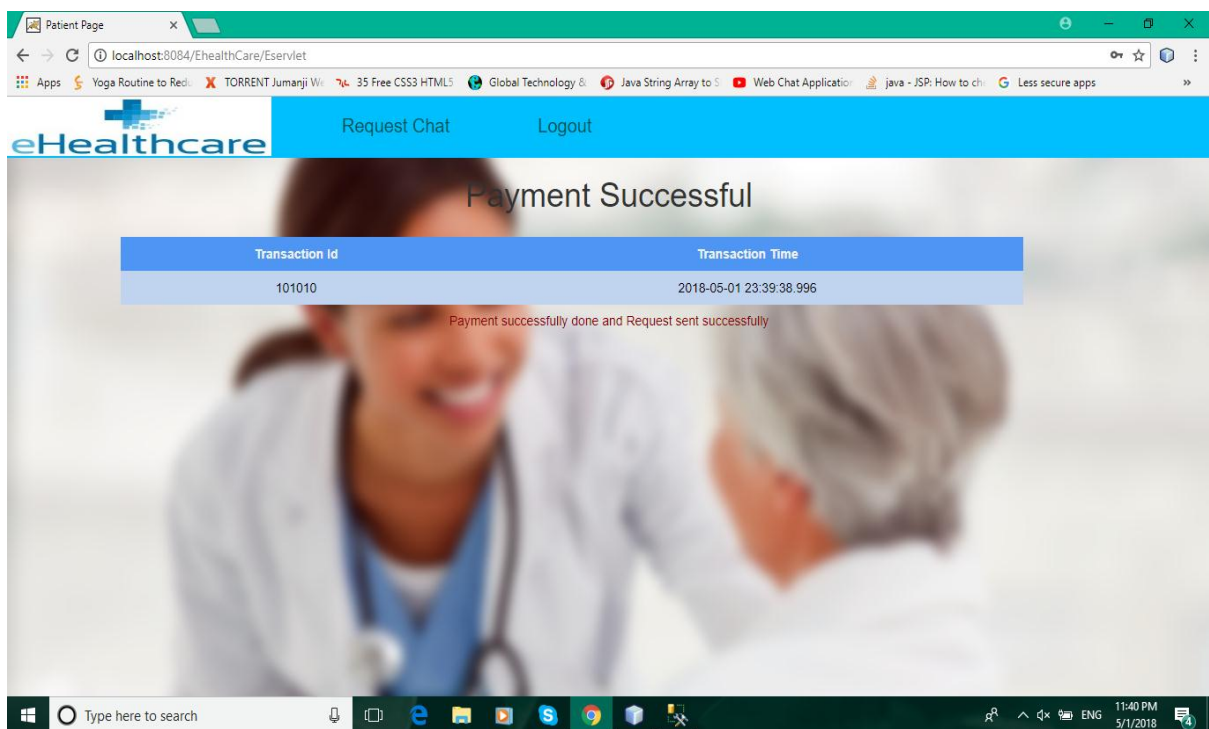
Patient Page ×

localhost:8084/EhealthCare/Eservlet

Apps Yoga Routine to Redu TORRENT Jumanji We 35 Free CSS3 HTML5 Global Technology & Java String Array to S Web Chat Applicatio java - JSP: How to ch Less secure apps »

eHealthcare

Request Chat Logout

Payment Successful

| Transaction Id | Transaction Time |
|---|---|
| 101010 | 2018-05-01 23:39:38.996 |

Payment successfully done and Request sent successfully

Type here to search

ENG 11:40 PM 5/1/2018 4